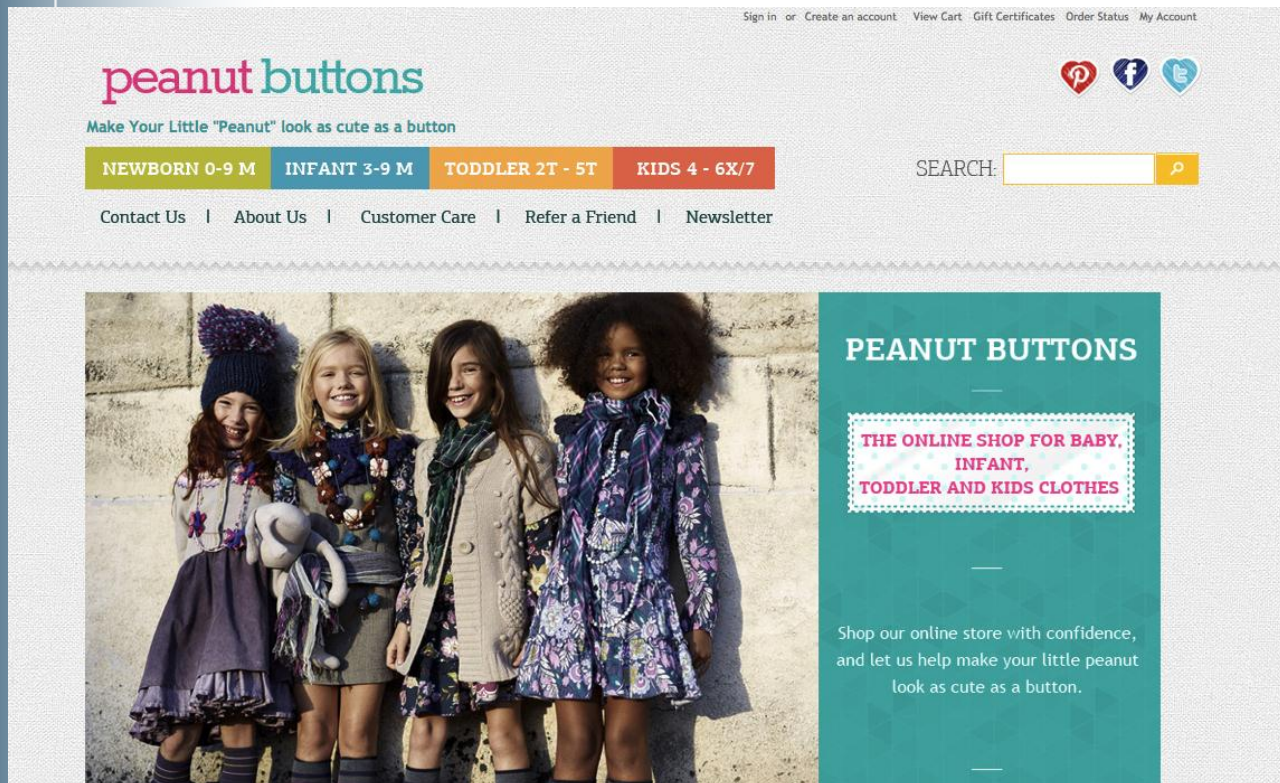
Sign in or Create an account View Cart Gift Certificates Order Status My Account

peanut buttons

Make Your Little "Peanut" look as cute as a button

NEWBORN 0-9 M INFANT 3-9 M TODDLER 2T - 5T KIDS 4 - 6X/7

SEARCH:

Contact Us | About Us | Customer Care | Refer a Friend | Newsletter

PEANUT BUTTONS

THE ONLINE SHOP FOR BABY, INFANT, TODDLER AND KIDS CLOTHES

Shop our online store with confidence, and let us help make your little peanut look as cute as a button.